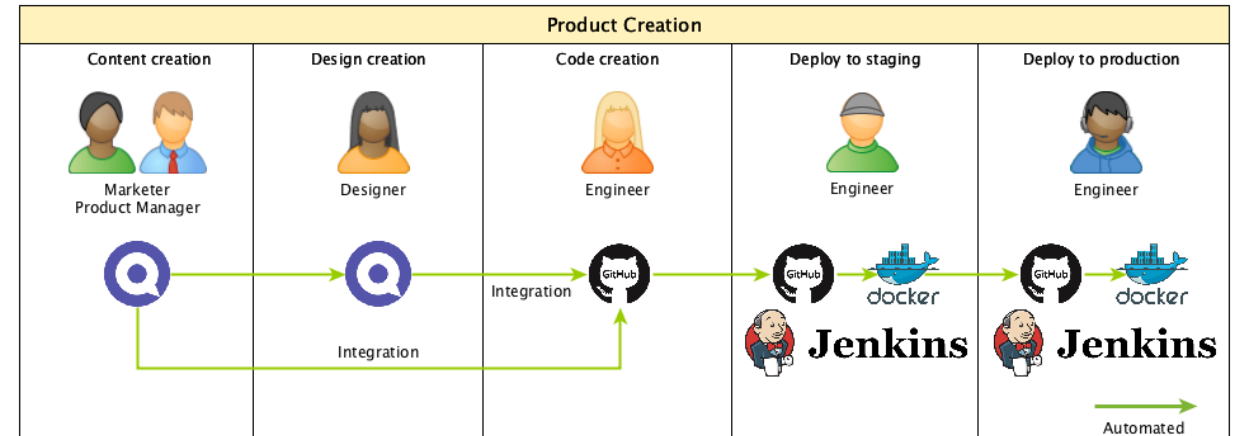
Product Creation

Content creation

Marketer
Product Manager

Design creation

Designer

Code creation

Engineer

Deploy to staging

Engineer

Deploy to production

Engineer

Integration

GitHub

Integration

GitHub

docker

Jenkins

GitHub

docker

Jenkins

Automated